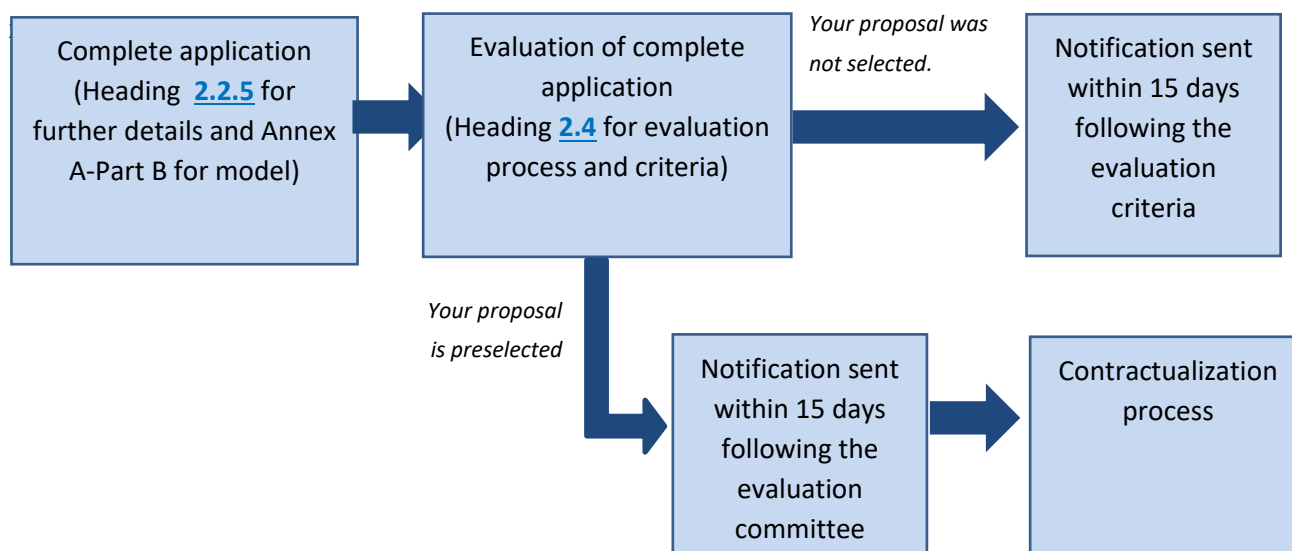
Complete application (Heading 2.2.5 for further details and Annex A-Part B for model)

Evaluation of complete application (Heading 2.4 for evaluation process and criteria)

Your proposal was not selected.

Notification sent within 15 days following the evaluation criteria

Your proposal is preselected

Notification sent within 15 days following the evaluation committee

Contractualization process